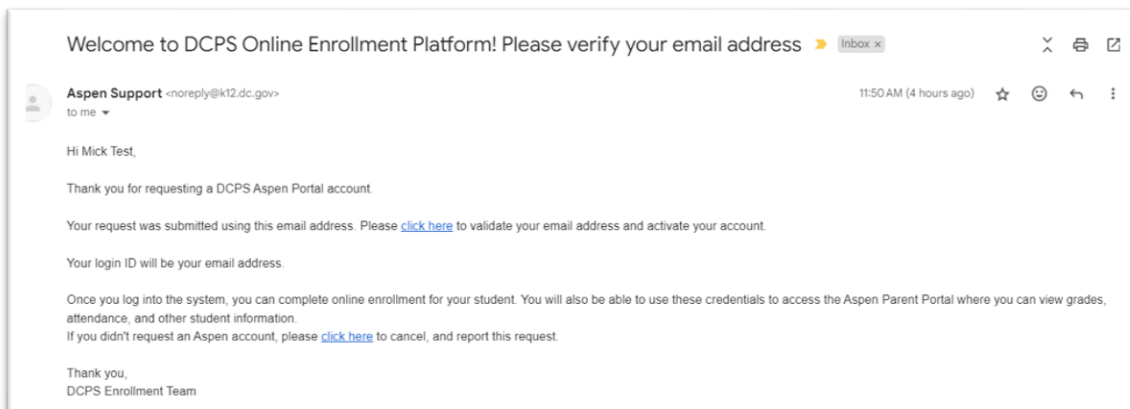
Welcome to DCPS Online Enrollment Platform! Please verify your email address Inbox ×

Aspen Support <noreply@k12.dc.gov>
to me

11:50 AM (4 hours ago)

Hi Mick Test,

Thank you for requesting a DCPS Aspen Portal account.

Your request was submitted using this email address. Please click here to validate your email address and activate your account.

Your login ID will be your email address.

Once you log into the system, you can complete online enrollment for your student. You will also be able to use these credentials to access the Aspen Parent Portal where you can view grades, attendance, and other student information.
If you didn't request an Aspen account, please click here to cancel, and report this request.

Thank you,
DCPS Enrollment Team